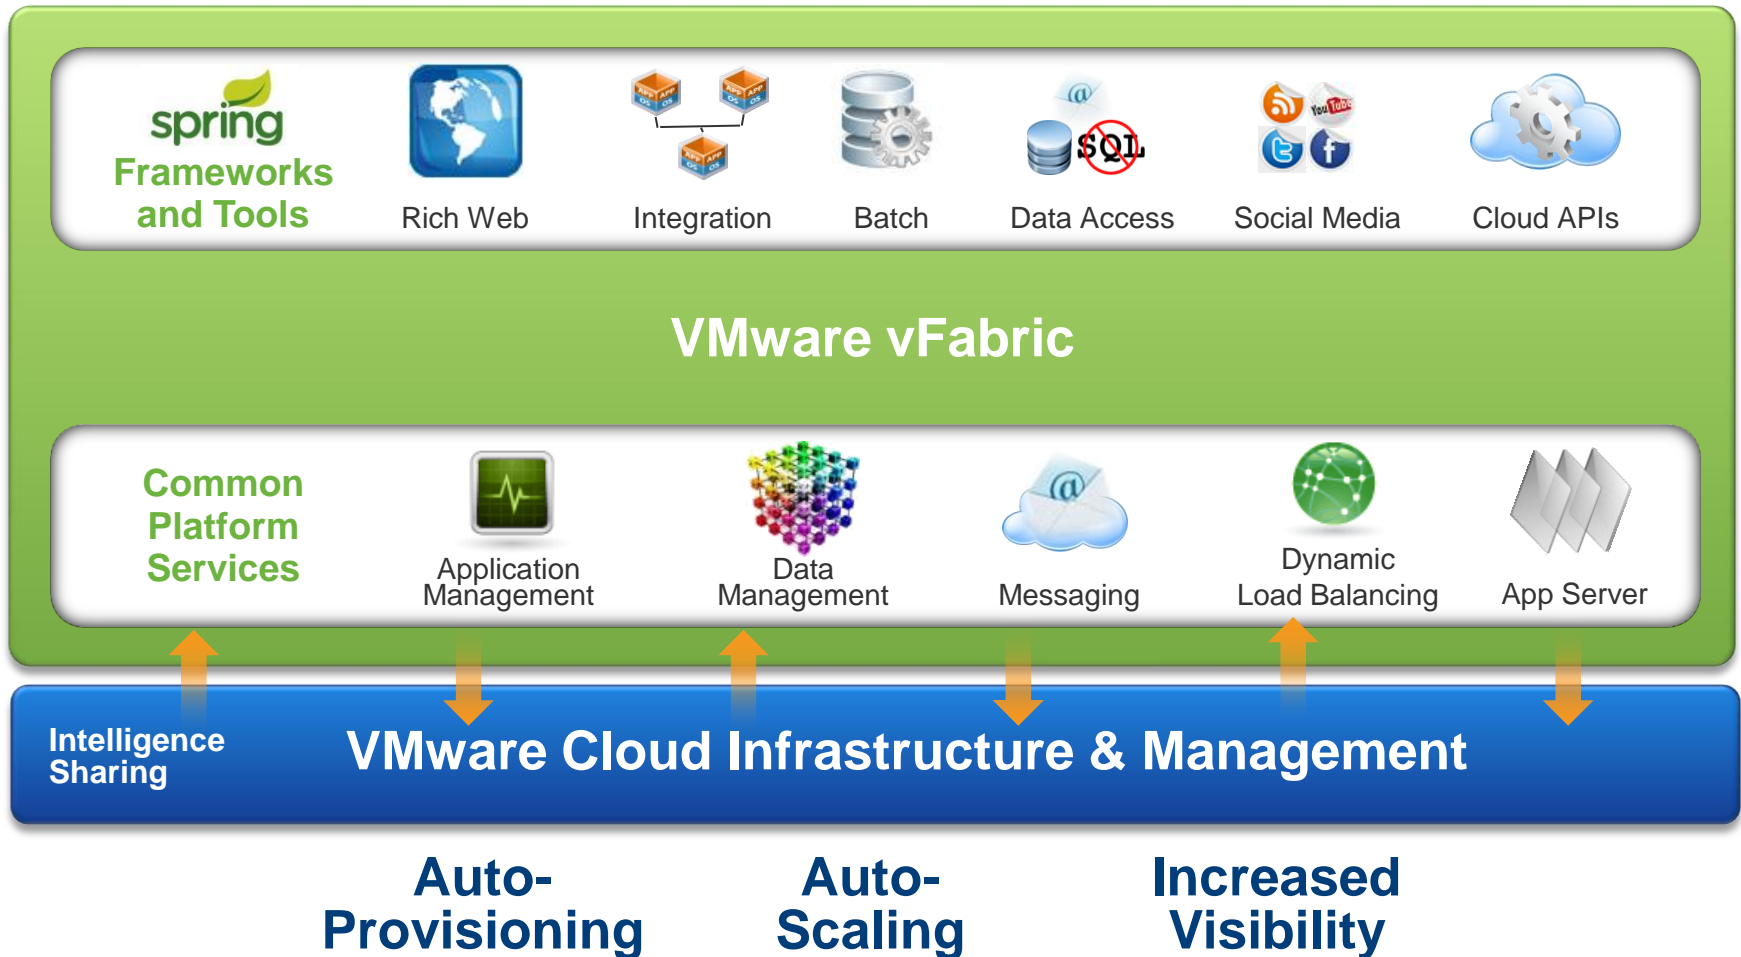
spring
Frameworks and Tools

Rich Web

Integration

Batch

Data Access

Social Media

Cloud APIs

VMware vFabric

Common Platform Services

Application Management

Data Management

Messaging

Dynamic Load Balancing

App Server

Intelligence Sharing

VMware Cloud Infrastructure & Management

Auto-Provisioning

Auto-Scaling

Increased Visibility